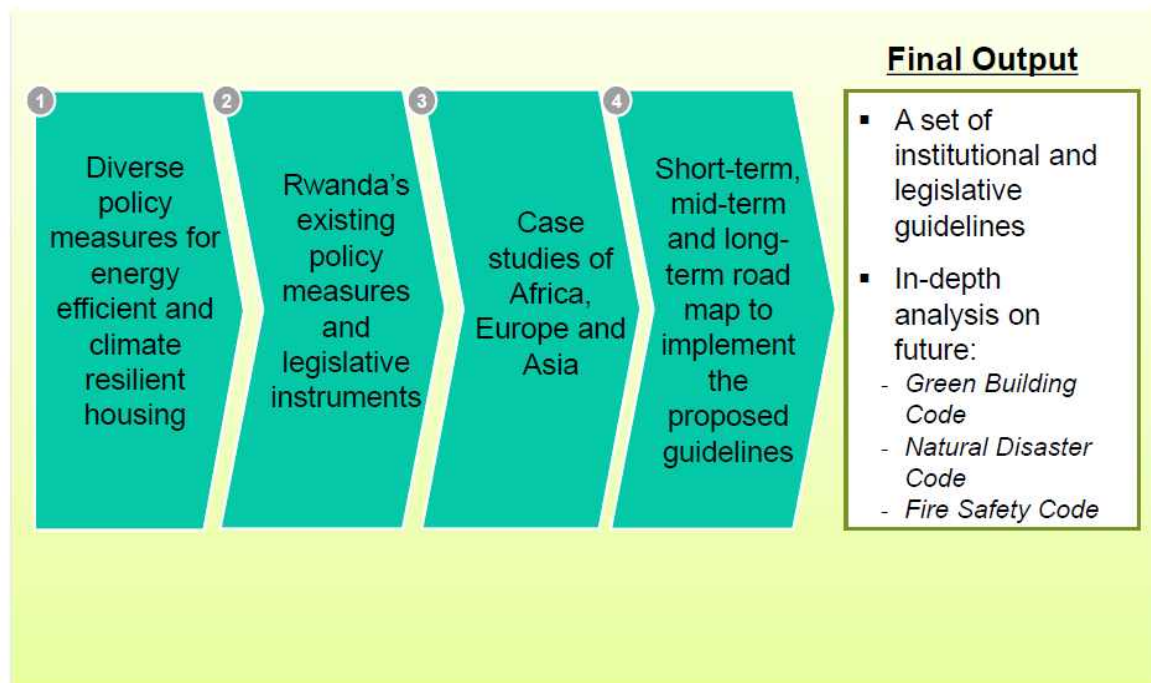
1

Diverse policy measures for energy efficient and climate resilient housing

2

Rwanda's existing policy measures and legislative instruments

3

Case studies of Africa, Europe and Asia

4

Short-term, mid-term and long-term road map to implement the proposed guidelines

**Final Output**

- A set of institutional and legislative guidelines
- In-depth analysis on future:
  - *Green Building Code*
  - *Natural Disaster Code*
  - *Fire Safety Code*